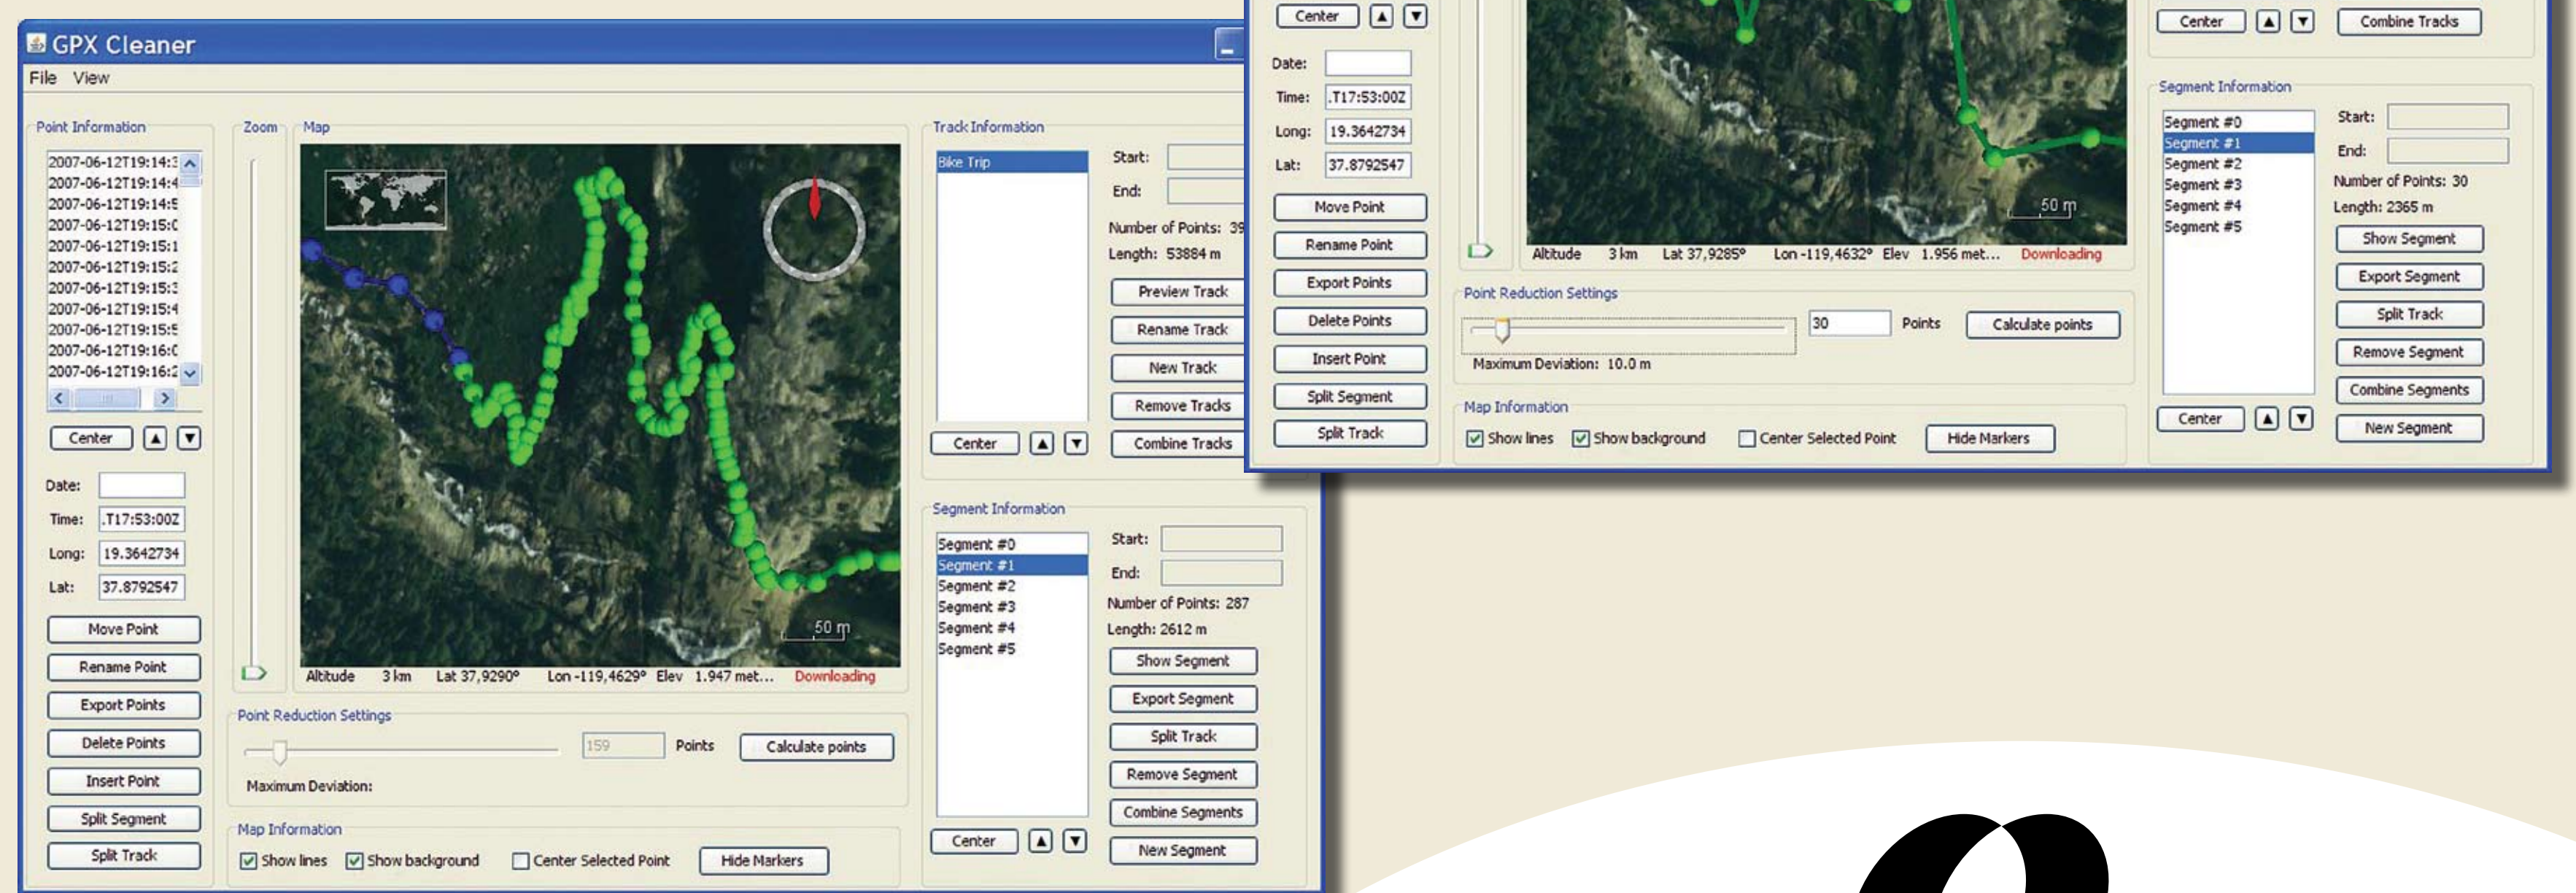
GPX Cleaner
File View

Point Information
2007-06-12T19:14:3
2007-06-12T19:14:4
2007-06-12T19:14:5
2007-06-12T19:15:0
2007-06-12T19:15:1
2007-06-12T19:15:2
2007-06-12T19:15:3
2007-06-12T19:15:4
2007-06-12T19:15:5
2007-06-12T19:16:0
2007-06-12T19:16:2
Center
Date:
Time: .T17:53:00Z
Long: 19.3642734
Lat: 37.8792547
Move Point
Rename Point
Export Points
Delete Points
Insert Point
Split Segment
Split Track

Zoom
Map
50 m
Altitude 3 km Lat 37,9290° Lon -119,4629° Elev 1.947 met... Downloading

Point Reduction Settings
159 Points Calculate points
Maximum Deviation:

Map Information
Show lines Show background Center Selected Point Hide Markers

Track Information
Bike Trip
Start:
End:
Number of Points: 39
Length: 53884 m
Preview Track
Rename Track
New Track
Remove Tracks
Combine Tracks
Center

Segment Information
Segment #0
Segment #1
Segment #2
Segment #3
Segment #4
Segment #5
Start:
End:
Number of Points: 287
Length: 2612 m
Show Segment
Export Segment
Split Track
Remove Segment
Combine Segments
New Segment
Center

Center
Date:
Time: .T17:53:00Z
Long: 19.3642734
Lat: 37.8792547
Move Point
Rename Point
Export Points
Delete Points
Insert Point
Split Segment
Split Track

50 m
Altitude 3 km Lat 37,9285° Lon -119,4632° Elev 1.956 met... Downloading

Point Reduction Settings
30 Points Calculate points
Maximum Deviation: 10.0 m

Map Information
Show lines Show background Center Selected Point Hide Markers

Center Combine Tracks

Segment Information
Segment #0
Segment #1
Segment #2
Segment #3
Segment #4
Segment #5
Start:
End:
Number of Points: 30
Length: 2365 m
Show Segment
Export Segment
Split Track
Remove Segment
Combine Segments
New Segment
Center